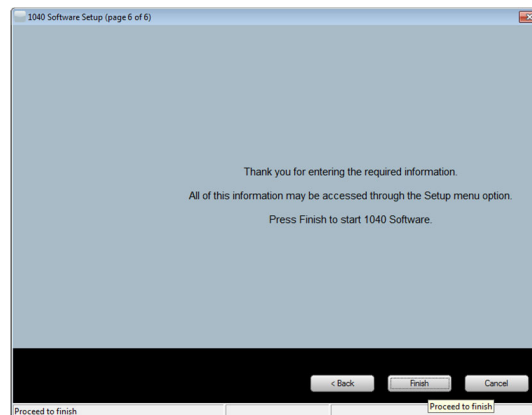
1040 Software Setup (page 6 of 6)

Thank you for entering the required information.

All of this information may be accessed through the Setup menu option.

Press Finish to start 1040 Software.

< Back

Finish

Cancel

Proceed to finish

Proceed to finish